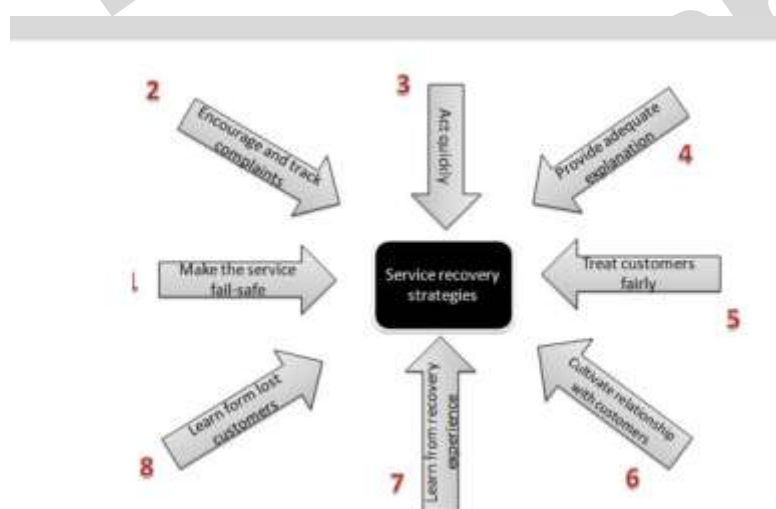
2

Encourage and track complaints

3

Act quickly

Provide adequate explanation

4

1

Make the service fail-safe

Service recovery strategies

Treat customers fairly

5

Learn form lost customers

Learn from recovery experience

Cultivate relationship with customers

8

7

6